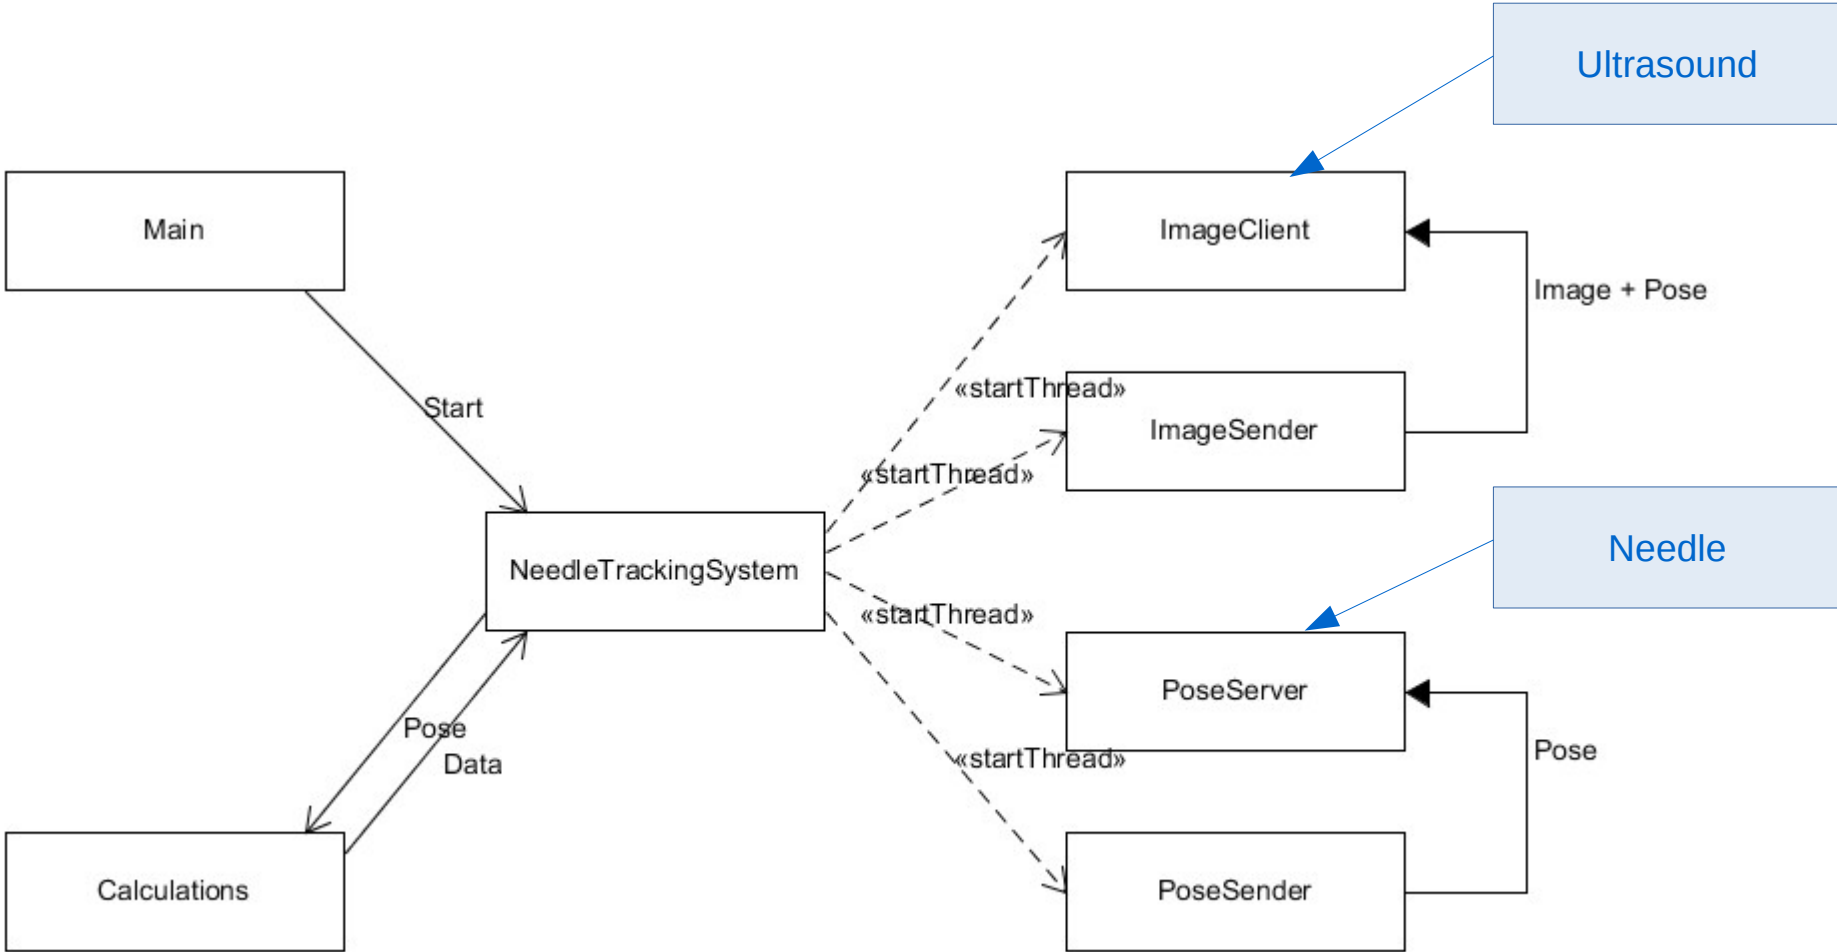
Ultrasound

Main

ImageClient

Image + Pose

Start

«startThread»

ImageSender

«startThread»

Needle

NeedleTrackingSystem

«startThread»

PoseServer

Pose

Data

Pose

«startThread»

Calculations

PoseSender